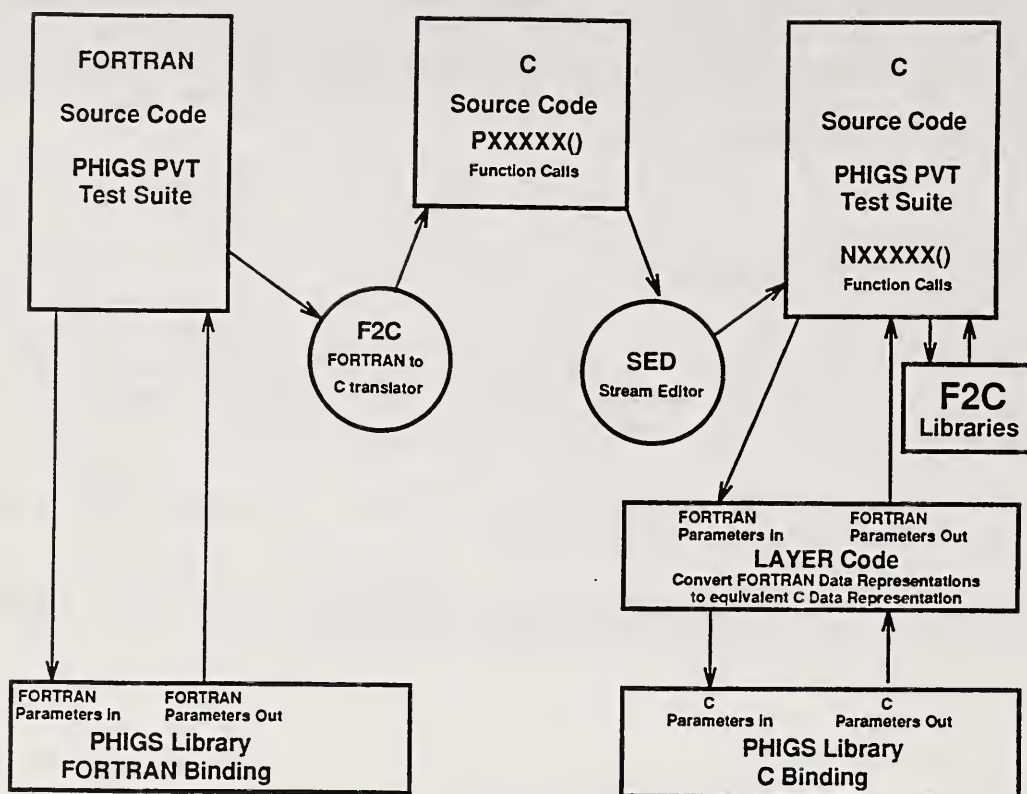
FORTRAN
Source Code
PHIGS PVT
Test Suite

C
Source Code
PXXXXX()
Function Calls

C
Source Code
PHIGS PVT
Test Suite
NXXXXX()
Function Calls

F2C
FORTRAN to
C translator

SED
Stream Editor

F2C
Libraries

FORTRAN
Parameters In

FORTRAN
Parameters Out

LAYER Code
Convert FORTRAN Data Representations to equivalent C Data Representation

FORTRAN
Parameters In

FORTRAN
Parameters Out

PHIGS Library
FORTRAN Binding

C
Parameters In

C
Parameters Out

PHIGS Library
C Binding